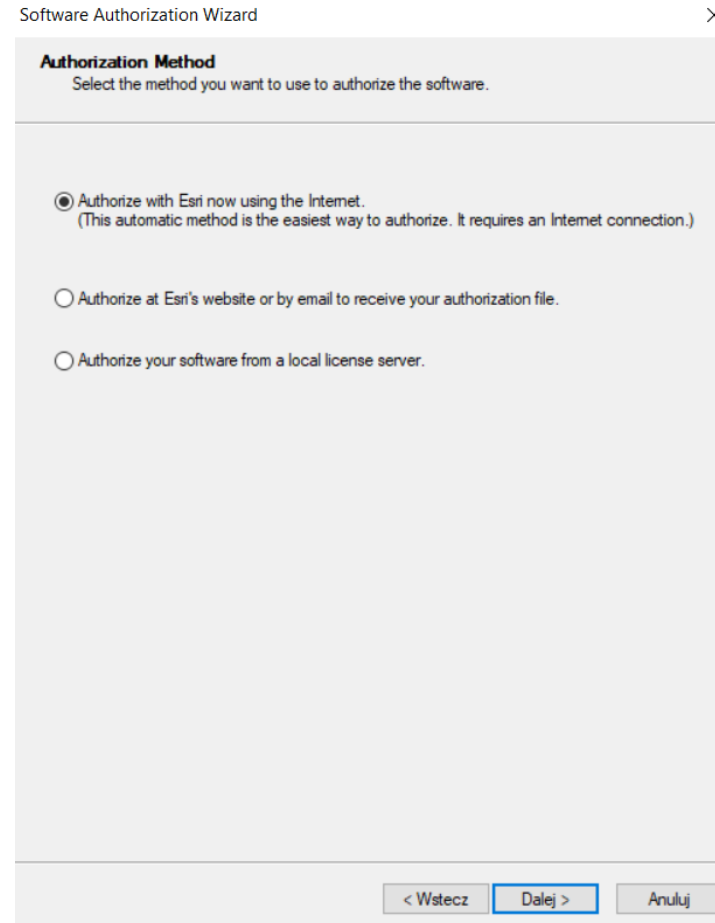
Software Authorization Wizard

Authorization Method
Select the method you want to use to authorize the software.

Authorize with Esri now using the Internet.
(This automatic method is the easiest way to authorize. It requires an Internet connection.)

Authorize at Esri's website or by email to receive your authorization file.

Authorize your software from a local license server.

< Wstecz
Dalej >
Anuluj